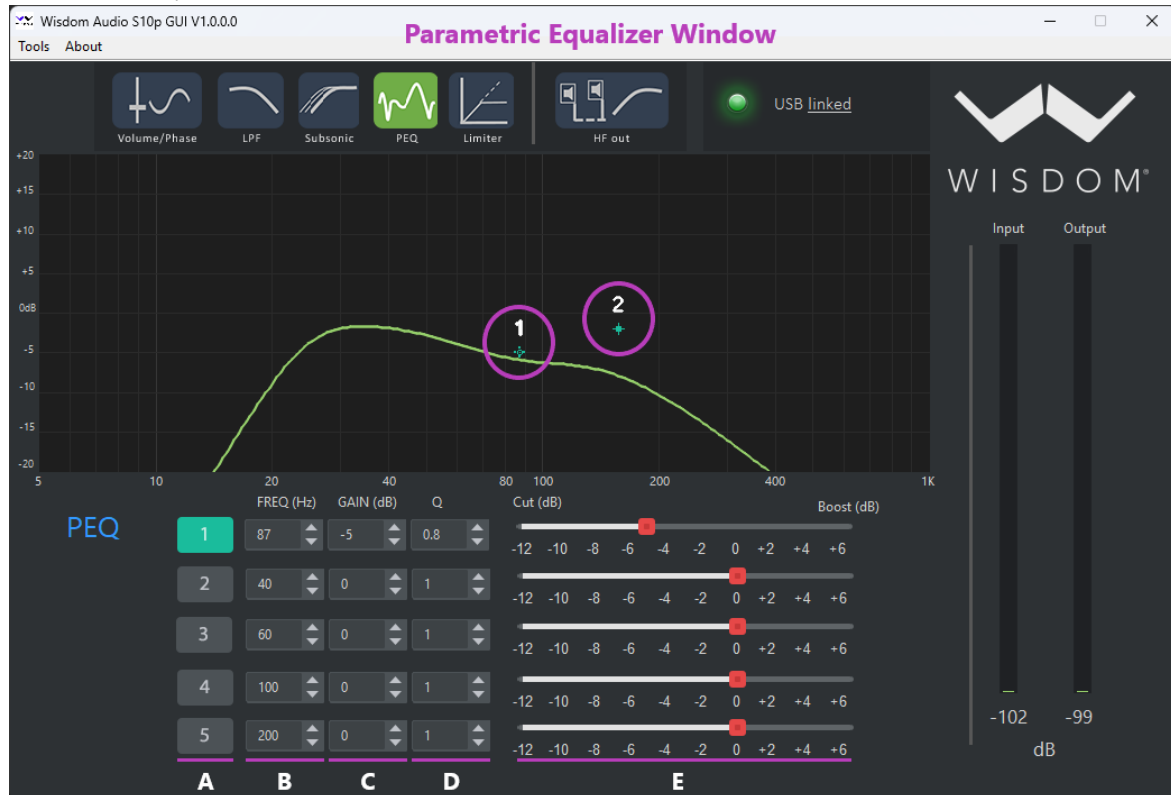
Wisdom Audio S10p GUI V1.0.0.0

Parametric Equalizer Window

Tools About

Volume/Phase LPF Subsonic PEQ Limiter HF out

USB linked

WISDOM®

+20 +15 +10 +5 0dB -5 -10 -15 -20

1

2

5 10 20 40 80 100 200 400 1K

PEQ

| | FREQ (Hz) | GAIN (dB) | Q |
|---|---|---|---|
| 1 | 87 | -5 | 0.8 |
| 2 | 40 | 0 | 1 |
| 3 | 60 | 0 | 1 |
| 4 | 100 | 0 | 1 |
| 5 | 200 | 0 | 1 |

Cut (dB) Boost (dB)

-12 -10 -8 -6 -4 -2 0 +2 +4 +6

-12 -10 -8 -6 -4 -2 0 +2 +4 +6

-12 -10 -8 -6 -4 -2 0 +2 +4 +6

-12 -10 -8 -6 -4 -2 0 +2 +4 +6

-12 -10 -8 -6 -4 -2 0 +2 +4 +6

A B C D E

Input Output

-102 -99

dB